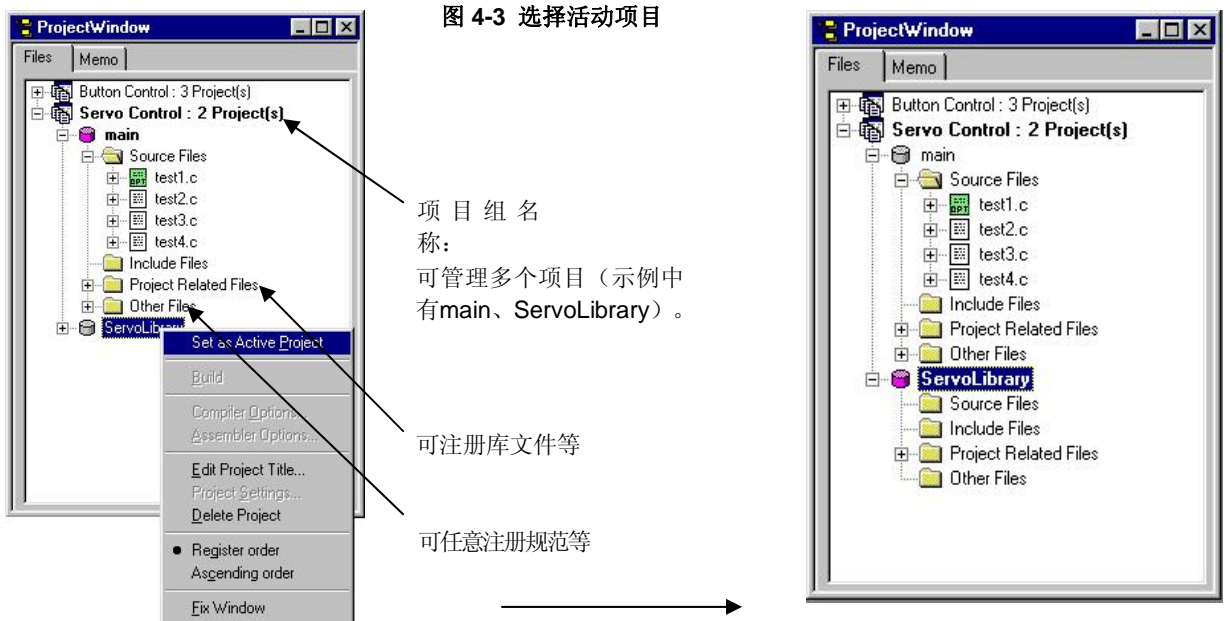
ProjectWindow

Files | Memo

Button Control : 3 Project(s)
Servo Control : 2 Project(s)
main
Source Files
test1.c
test2.c
test3.c
test4.c
Include Files
Project Related Files
Other Files
ServoLibrary

Set as Active Project
Build
Compiler Options...
Assembler Options...
Edit Project Title...
Project Settings...
Delete Project
Register order
Ascending order
Fix Window

图 4-3 选择活动项目

项目组名称：
可管理多个项目（示例中有main、ServoLibrary）。

可注册库文件等

可任意注册规范等

ProjectWindow

Files | Memo

Button Control : 3 Project(s)
Servo Control : 2 Project(s)
main
Source Files
test1.c
test2.c
test3.c
test4.c
Include Files
Project Related Files
Other Files
ServoLibrary
Source Files
Include Files
Project Related Files
Other Files